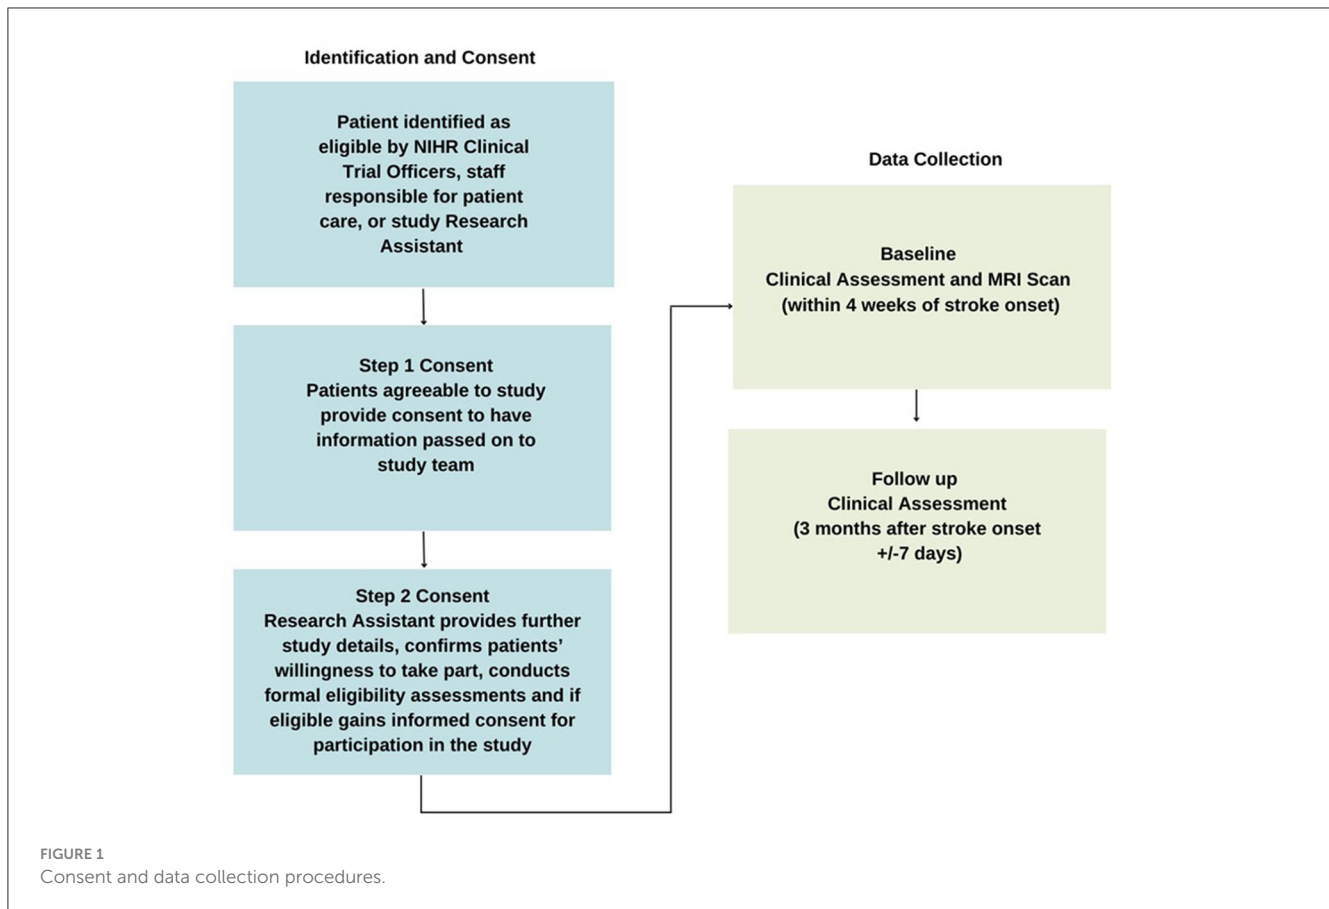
Identification and Consent

Patient identified as eligible by NIHR Clinical Trial Officers, staff responsible for patient care, or study Research Assistant

Step 1 Consent
Patients agreeable to study provide consent to have information passed on to study team

Step 2 Consent
Research Assistant provides further study details, confirms patients' willingness to take part, conducts formal eligibility assessments and if eligible gains informed consent for participation in the study

Data Collection

Baseline
Clinical Assessment and MRI Scan
(within 4 weeks of stroke onset)

Follow up
Clinical Assessment
(3 months after stroke onset +/-7 days)

FIGURE 1
Consent and data collection procedures.